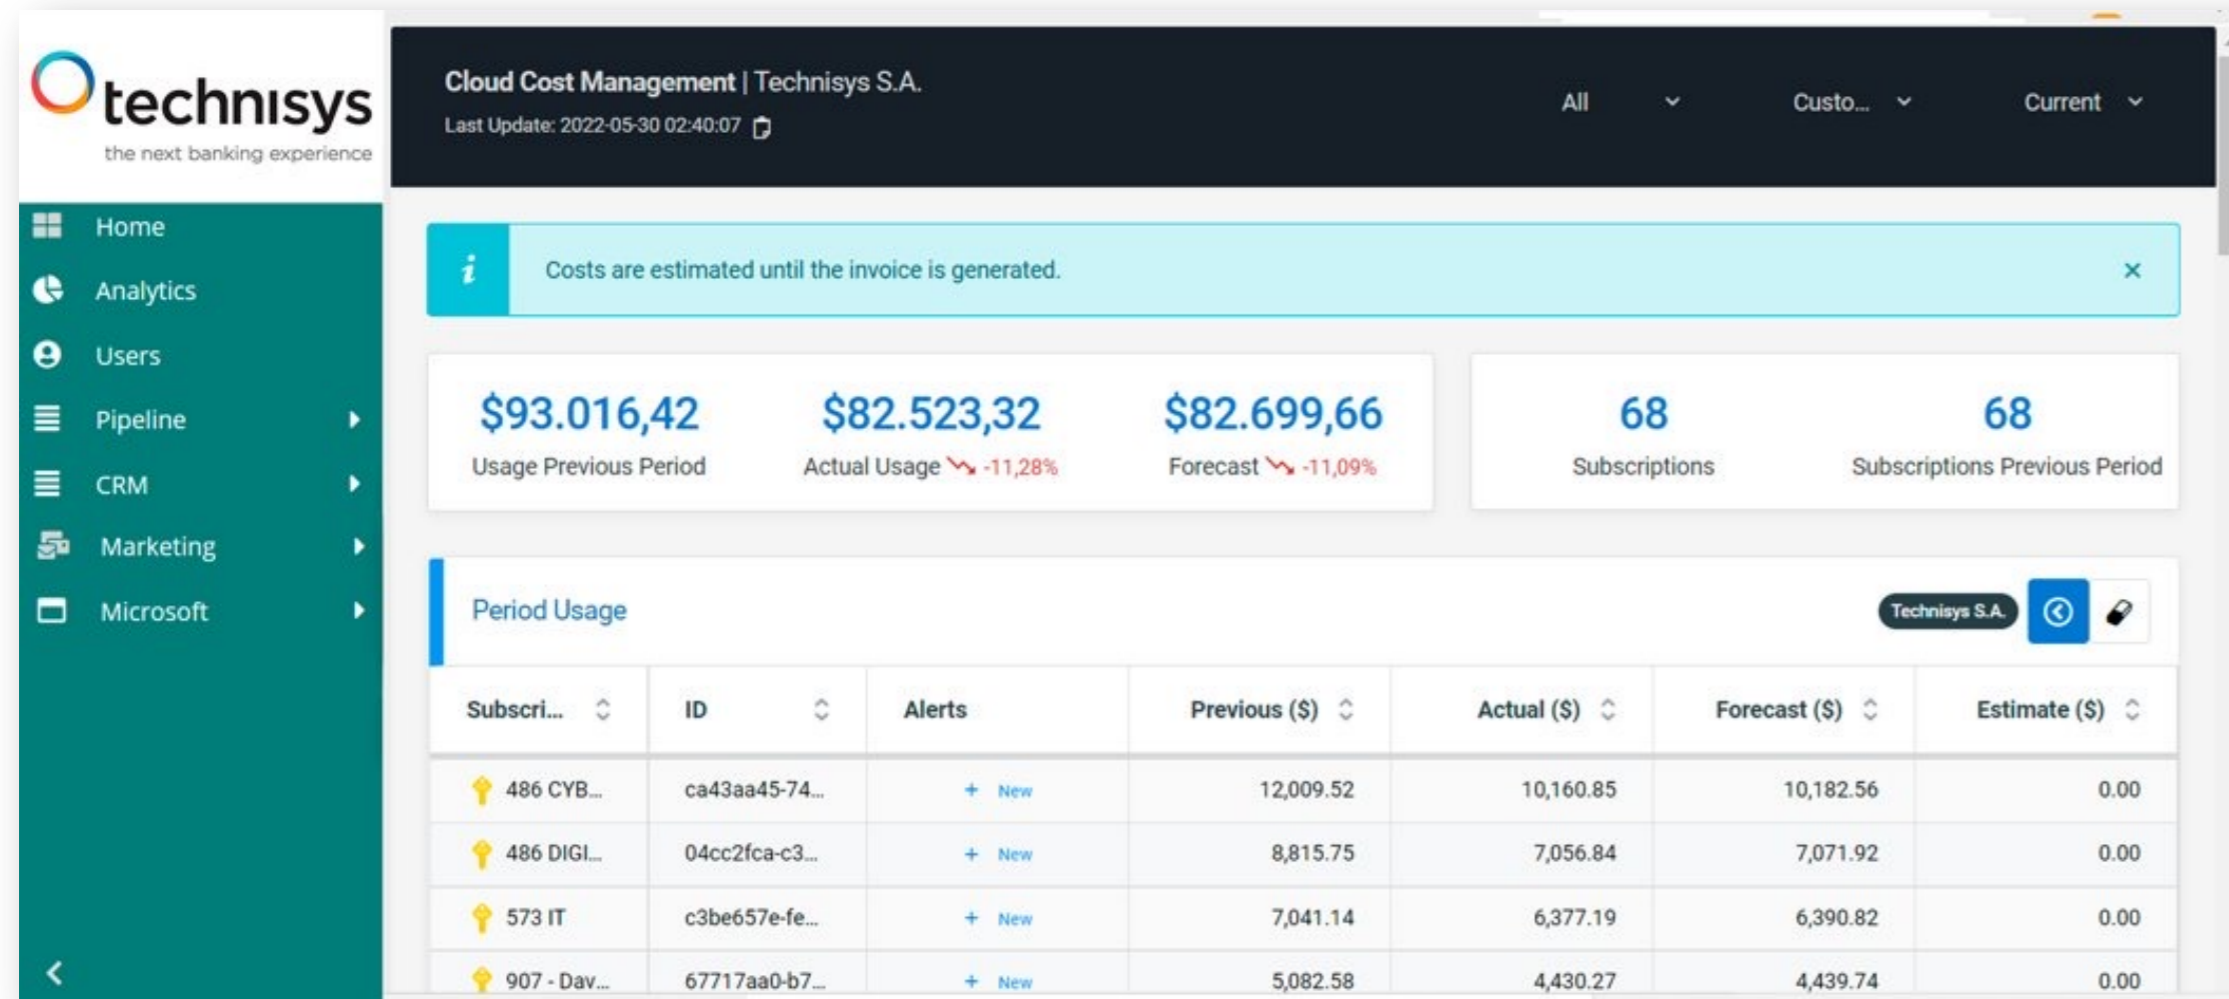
technisys
the next banking experience

Home
Analytics
Users
Pipeline
CRM
Marketing
Microsoft

Cloud Cost Management | Technisys S.A.
Last Update: 2022-05-30 02:40:07

All
Custo...
Current

Costs are estimated until the invoice is generated.

$93.016,42
Usage Previous Period

$82.523,32
Actual Usage -11,28%

$82.699,66
Forecast -11,09%

68
Subscriptions

68
Subscriptions Previous Period

Period Usage

Technisys S.A.

| Subscri... | ID | Alerts | Previous ($) | Actual ($) | Forecast ($) | Estimate ($) |
|---|---|---|---|---|---|---|
| 486 CYB... | ca43aa45-74... | + New | 12,009.52 | 10,160.85 | 10,182.56 | 0.00 |
| 486 DIGI... | 04cc2fca-c3... | + New | 8,815.75 | 7,056.84 | 7,071.92 | 0.00 |
| 573 IT | c3be657e-fe... | + New | 7,041.14 | 6,377.19 | 6,390.82 | 0.00 |
| 907 - Dav... | 67717aa0-b7... | + New | 5,082.58 | 4,430.27 | 4,439.74 | 0.00 |